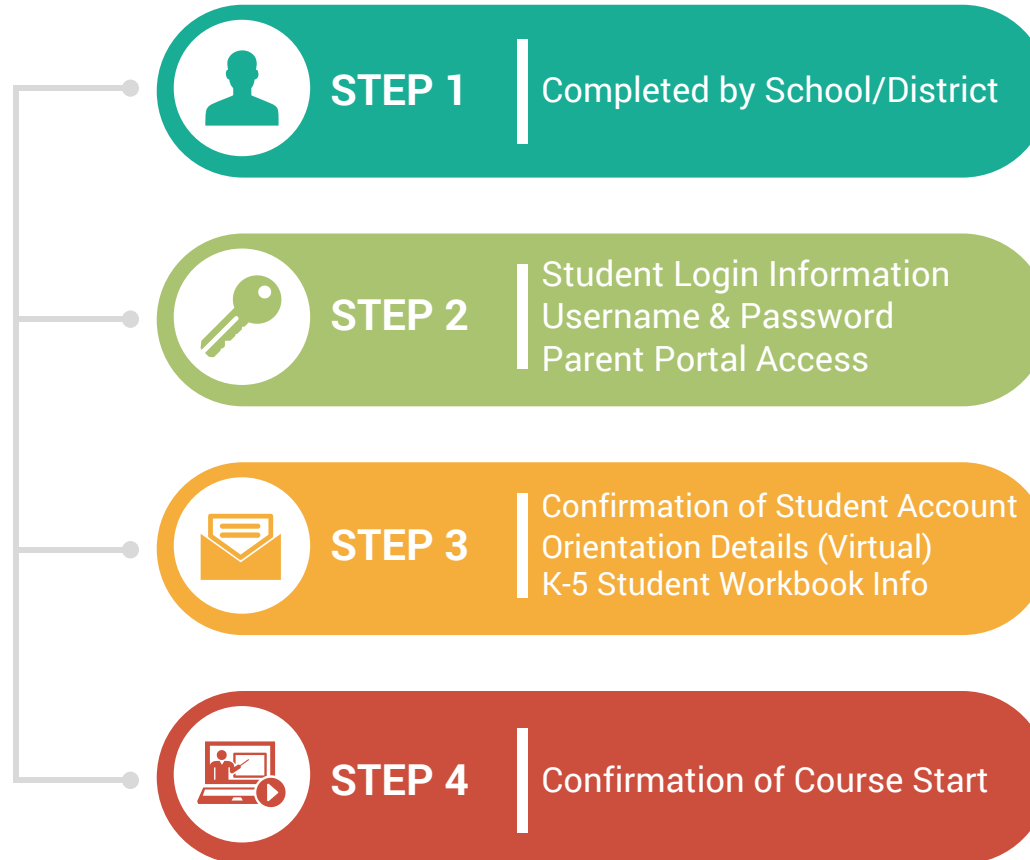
STEP 1
Completed by School/District

STEP 2
Student Login Information
Username & Password
Parent Portal Access

STEP 3
Confirmation of Student Account
Orientation Details (Virtual)
K-5 Student Workbook Info

STEP 4
Confirmation of Course Start